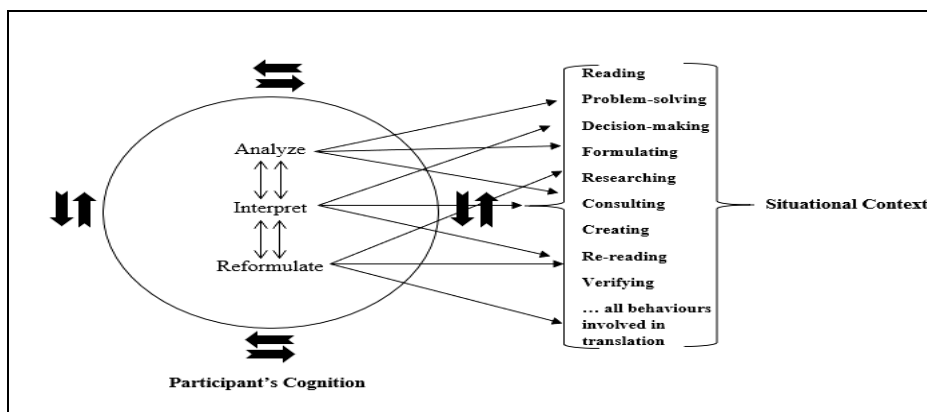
Analyze

Interpret

Reformulate

Participant's Cognition

Reading

Problem-solving

Decision-making

Formulating

Researching

Consulting

Creating

Re-reading

Verifying

... all behaviours involved in translation

Situational Context